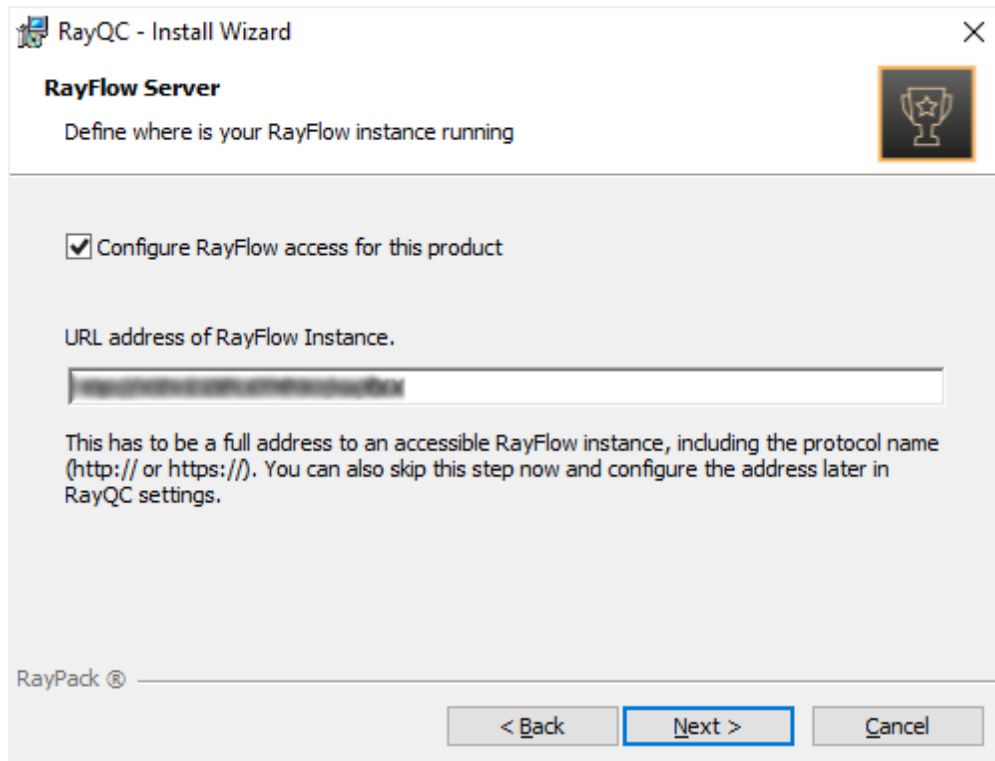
RayQC - Install Wizard

RayFlow Server

Define where is your RayFlow instance running

Configure RayFlow access for this product

URL address of RayFlow Instance.

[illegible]

This has to be a full address to an accessible RayFlow instance, including the protocol name (http:// or https://). You can also skip this step now and configure the address later in RayQC settings.

RayPack ®

< Back

Next >

Cancel